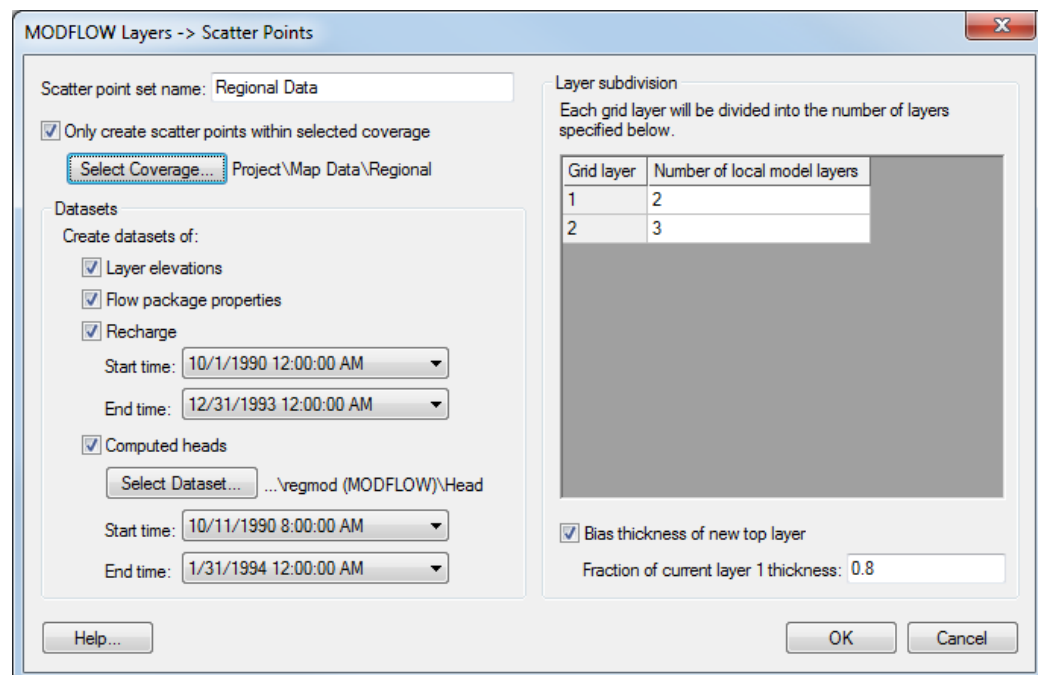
MODFLOW Layers -> Scatter Points

Scatter point set name: Regional Data

Only create scatter points within selected coverage

Select Coverage... Project\Map Data\Regional

Datasets

Create datasets of:

Layer elevations

Flow package properties

Recharge

Start time: 10/1/1990 12:00:00 AM

End time: 12/31/1993 12:00:00 AM

Computed heads

Select Dataset... ...\regmod (MODFLOW)\Head

Start time: 10/11/1990 8:00:00 AM

End time: 1/31/1994 12:00:00 AM

Layer subdivision

Each grid layer will be divided into the number of layers specified below.

| Grid layer | Number of local model layers |
|---|---|
| 1 | 2 |
| 2 | 3 |

Bias thickness of new top layer

Fraction of current layer 1 thickness: 0.8

Help...

OK

Cancel